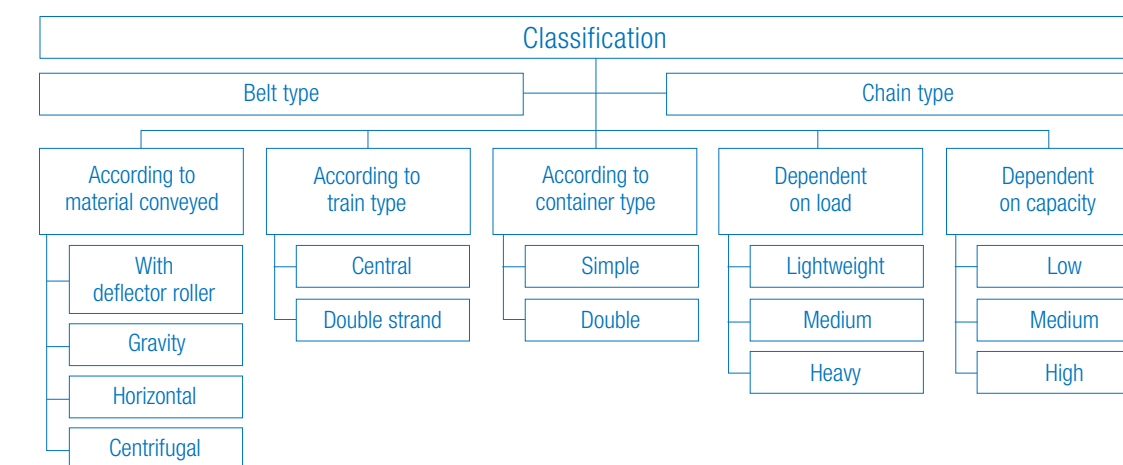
Classification

Belt type

Chain type

According to material conveyed

With deflector roller

Gravity

Horizontal

Centrifugal

According to train type

Central

Double strand

According to container type

Simple

Double

Dependent on load

Lightweight

Medium

Heavy

Dependent on capacity

Low

Medium

High